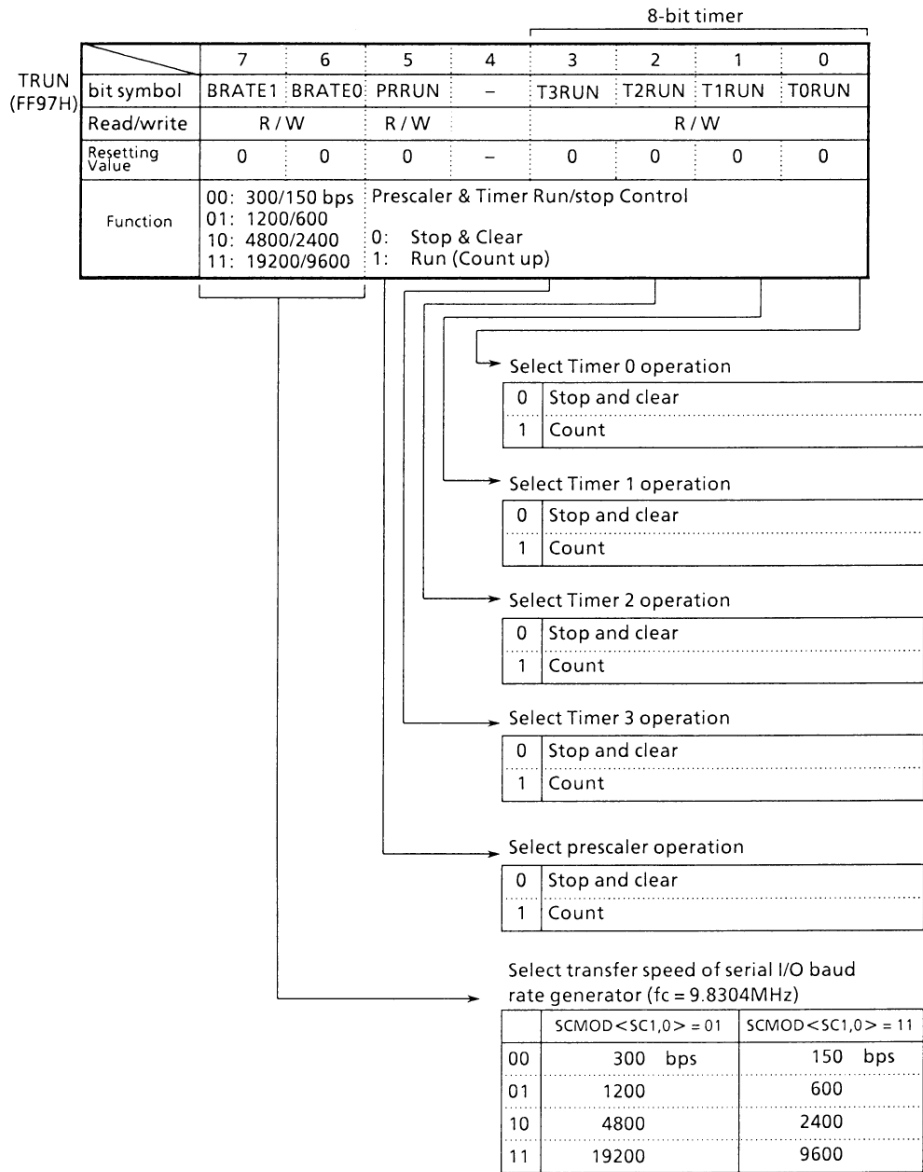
8-bit timer

TRUN (FF97H)

| | 7 | 6 | 5 | 4 | 3 | 2 | 1 | 0 |
|---|---|---|---|---|---|---|---|---|
| bit symbol | BRATE1 | BRATE0 | PRRUN | – | T3RUN | T2RUN | T1RUN | T0RUN |
| Read/write | R / W | | R / W | | R / W | | | |
| Resetting Value | 0 | 0 | 0 | – | 0 | 0 | 0 | 0 |
| Function | 00: 300/150 bps 01: 1200/600 10: 4800/2400 11: 19200/9600 | | Prescaler & Timer Run/stop Control 0: Stop & Clear 1: Run (Count up) | | | | | |

Select Timer 0 operation

| 0 | Stop and clear |
|---|---|
| 1 | Count |

Select Timer 1 operation

| 0 | Stop and clear |
|---|---|
| 1 | Count |

Select Timer 2 operation

| 0 | Stop and clear |
|---|---|
| 1 | Count |

Select Timer 3 operation

| 0 | Stop and clear |
|---|---|
| 1 | Count |

Select prescaler operation

| 0 | Stop and clear |
|---|---|
| 1 | Count |

Select transfer speed of serial I/O baud rate generator (fc = 9.8304MHz)

| | SCMOD<SC1,0> = 01 | SCMOD<SC1,0> = 11 |
|---|---|---|
| 00 | 300 bps | 150 bps |
| 01 | 1200 | 600 |
| 10 | 4800 | 2400 |
| 11 | 19200 | 9600 |